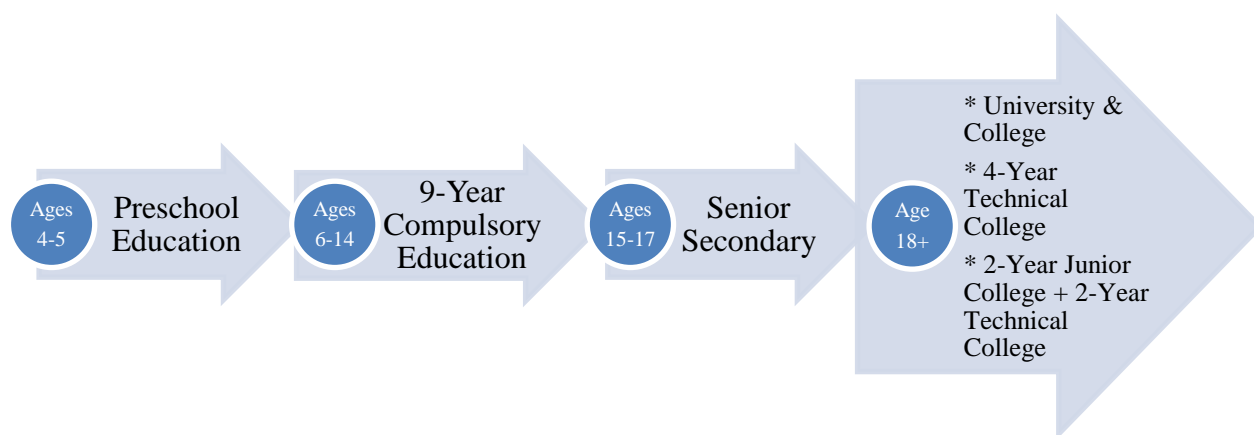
Ages 4-5

Preschool Education

Ages 6-14

9-Year Compulsory Education

Ages 15-17

Senior Secondary

Age 18+

* University & College

* 4-Year Technical College

* 2-Year Junior College + 2-Year Technical College